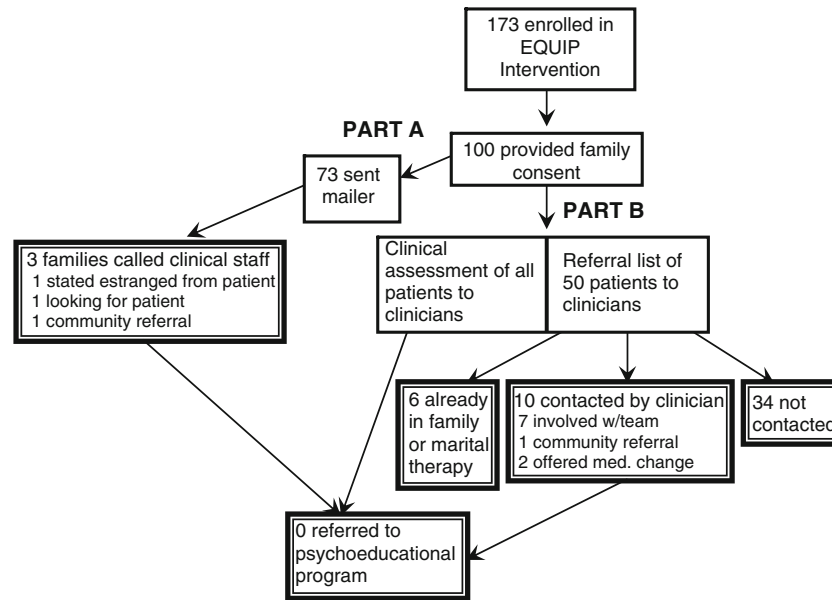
173 enrolled in EQUIP Intervention

PART A

100 provided family consent

73 sent mailer

PART B

3 families called clinical staff
1 stated estranged from patient
1 looking for patient
1 community referral

Clinical assessment of all patients to clinicians

Referral list of 50 patients to clinicians

6 already in family or marital therapy

10 contacted by clinician
7 involved w/team
1 community referral
2 offered med. change

34 not contacted

0 referred to psychoeducational program